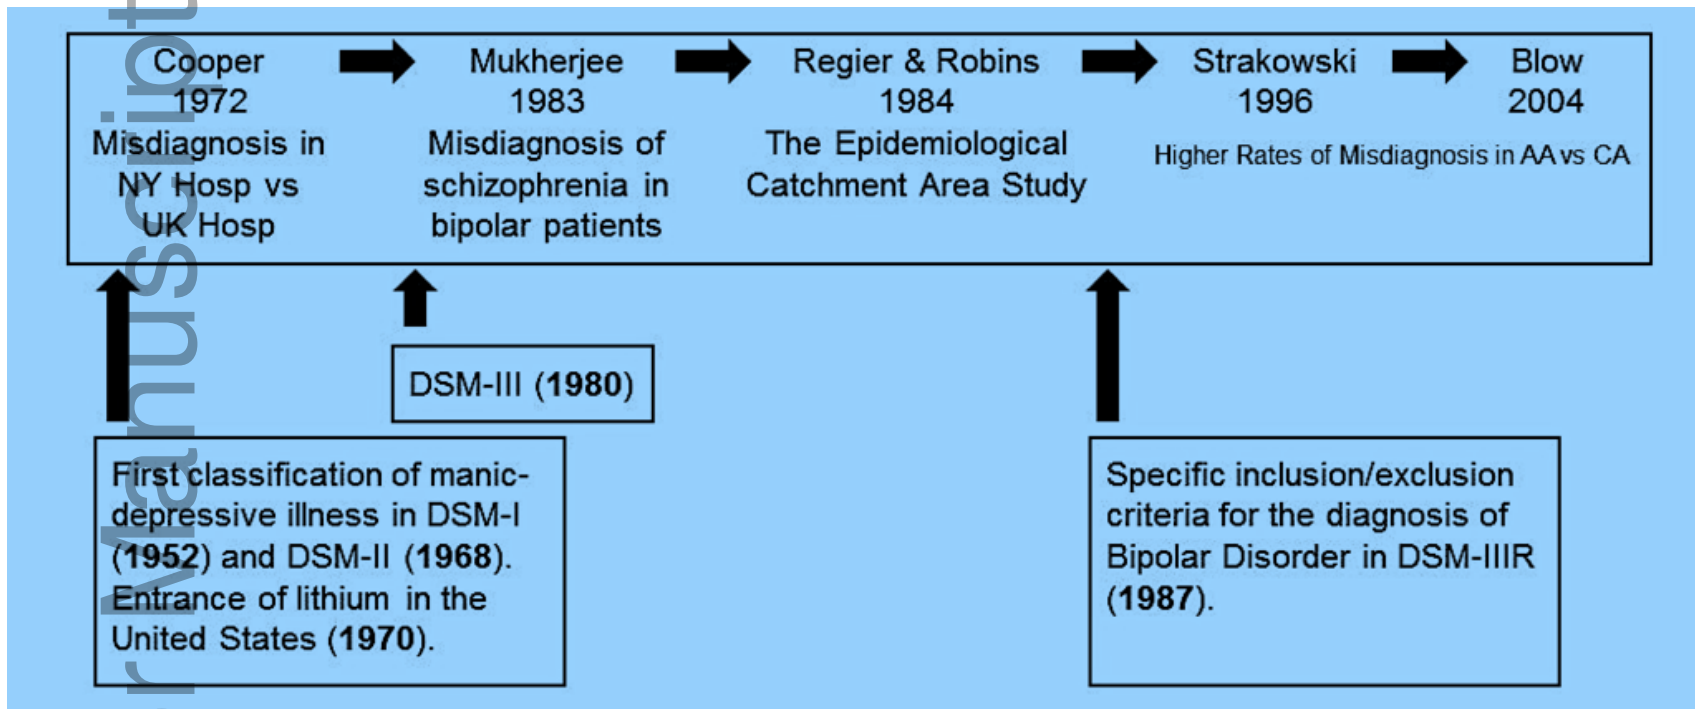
Cooper
1972
Misdiagnosis in NY Hosp vs UK Hosp

Mukherjee
1983
Misdiagnosis of schizophrenia in bipolar patients

Regier & Robins
1984
The Epidemiological Catchment Area Study

Strakowski
1996

Blow
2004

Higher Rates of Misdiagnosis in AA vs CA

DSM-III (**1980**)

First classification of manic-depressive illness in DSM-I (**1952**) and DSM-II (**1968**). Entrance of lithium in the United States (**1970**).

Specific inclusion/exclusion criteria for the diagnosis of Bipolar Disorder in DSM-IIIR (**1987**).

Manuscript